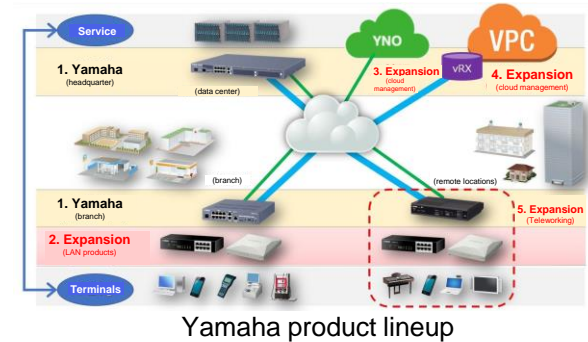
Service

1. Yamaha
(headquarter)

(data center)

YNO

VPC

vRX

3. Expansion
(cloud management)

4. Expansion
(cloud management)

(branch)

(remote locations)

1. Yamaha
(branch)

5. Expansion
(Teleworking)

2. Expansion
(LAN products)

Terminals

Yamaha product lineup